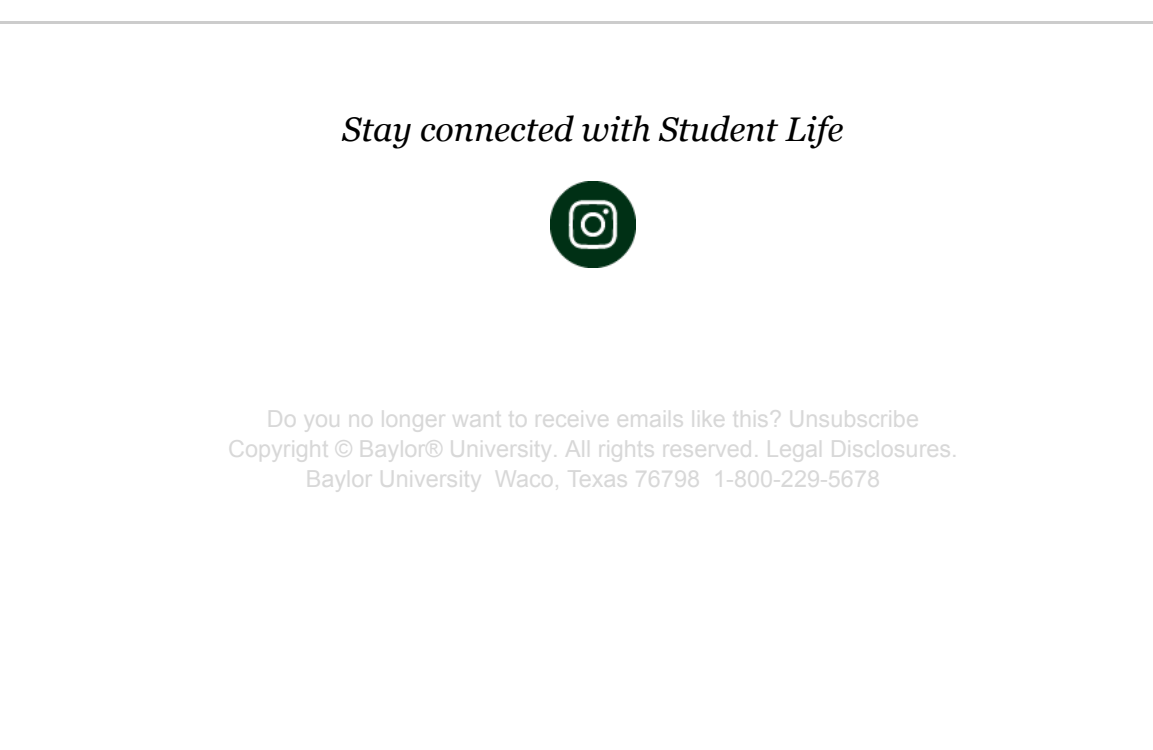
Stay connected with Student Life

Do you no longer want to receive emails like this? Unsubscribe
Copyright © Baylor® University. All rights reserved. Legal Disclosures.
Baylor University  Waco, Texas 76798  1-800-229-5678